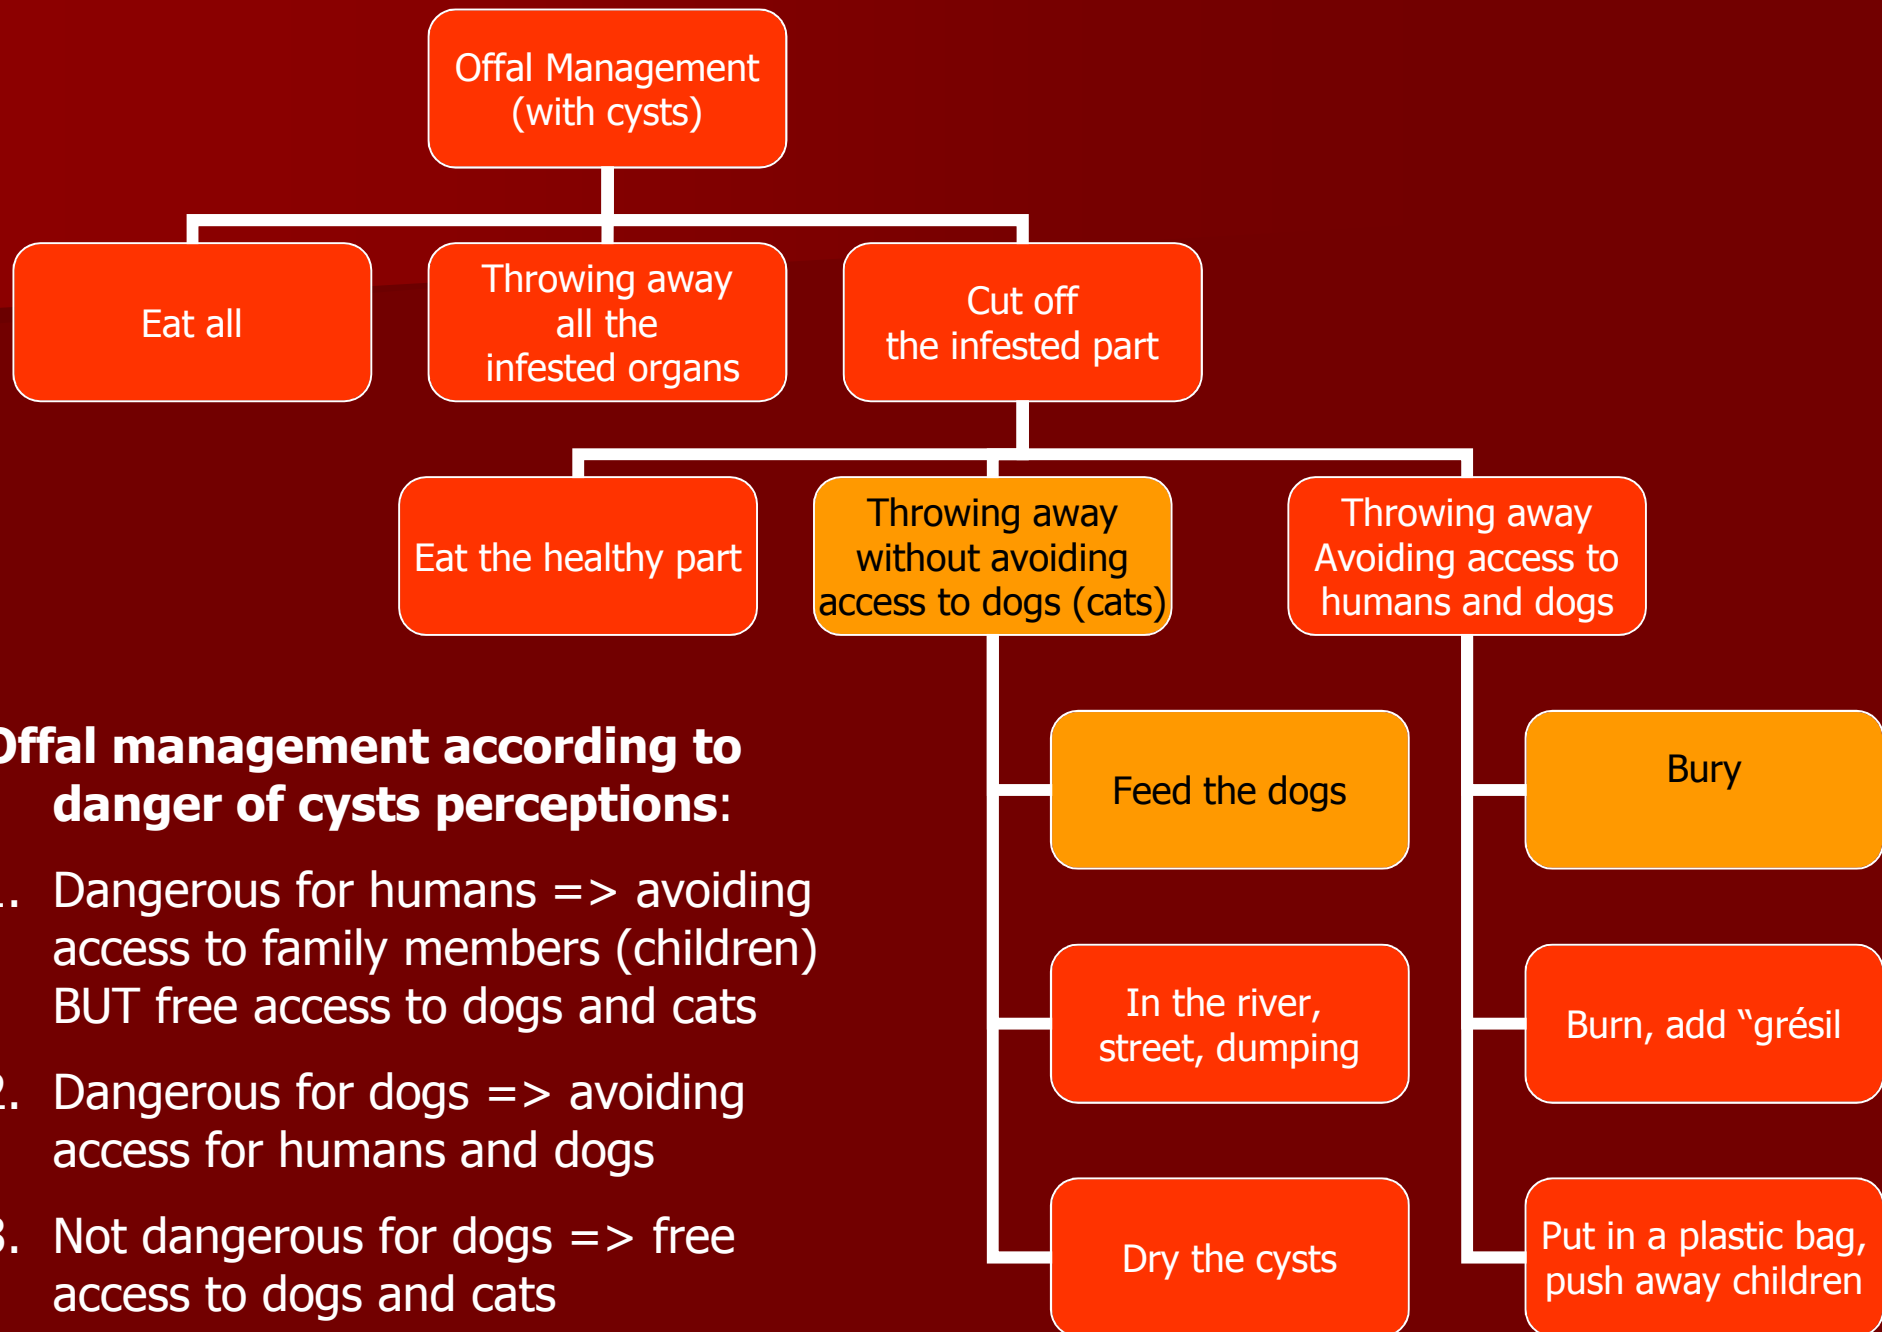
Offal Management (with cysts)

Eat all

Throwing away all the infested organs

Cut off the infested part

Eat the healthy part

Throwing away without avoiding access to dogs (cats)

Throwing away Avoiding access to humans and dogs

Feed the dogs

In the river, street, dumping

Dry the cysts

Bury

Burn, add "grésil

Put in a plastic bag, push away children

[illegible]ffal management according to danger of cysts perceptions:

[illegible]. Dangerous for humans => avoiding access to family members (children) BUT free access to dogs and cats

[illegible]. Dangerous for dogs => avoiding access for humans and dogs

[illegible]. Not dangerous for dogs => free access to dogs and cats